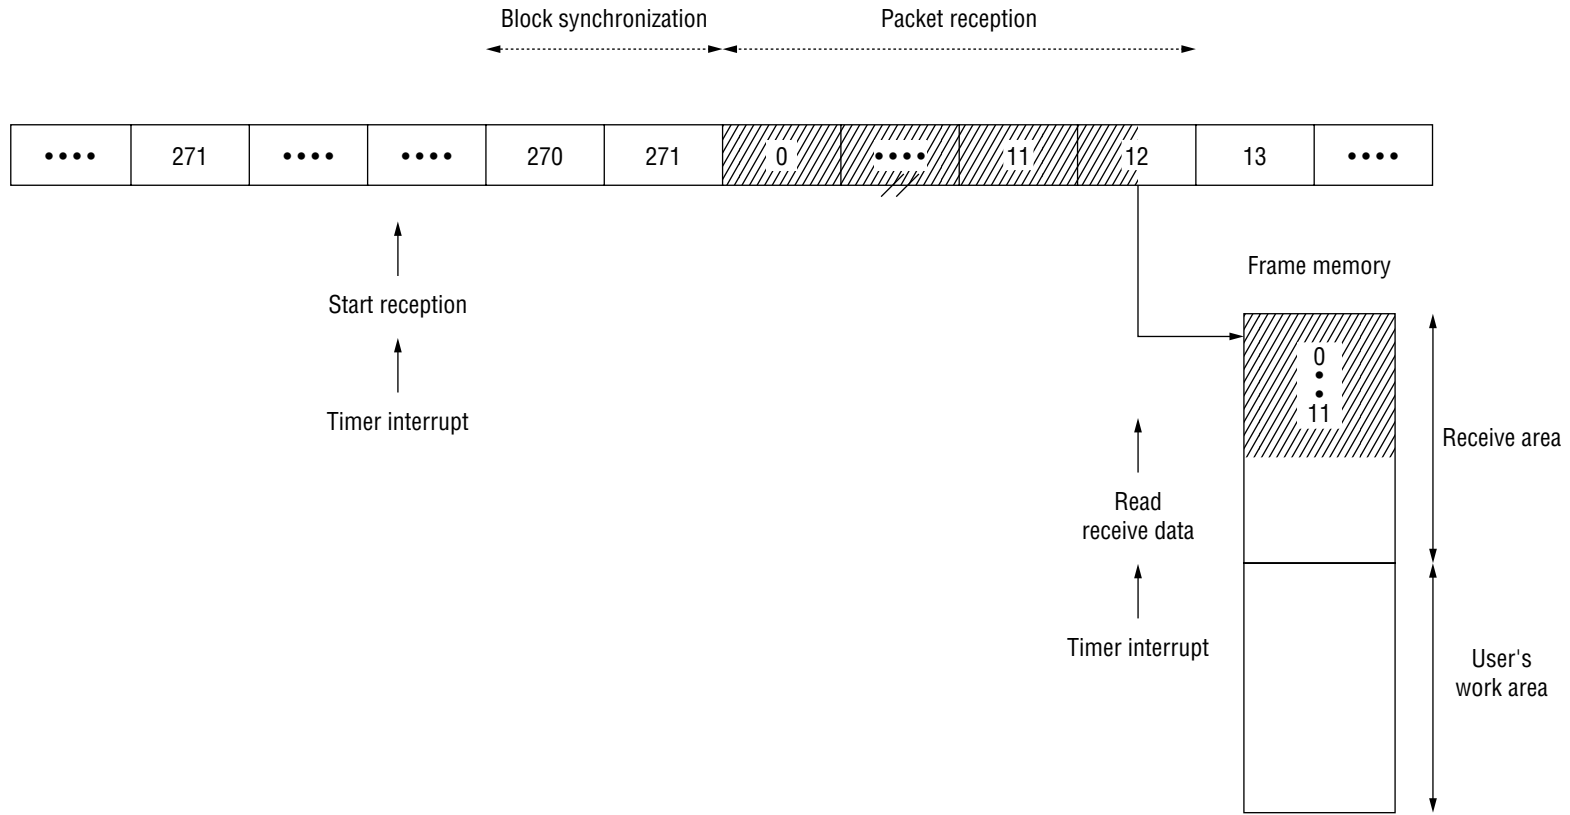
Block synchronization

Packet reception

| •••• | 271 | •••• | •••• | 270 | 271 | 0 | •••• | 11 | 12 | 13 | •••• |
|---|---|---|---|---|---|---|---|---|---|---|---|

Start reception

Timer interrupt

Frame memory

0
•
•
11

Receive area

Read receive data

Timer interrupt

User's work area